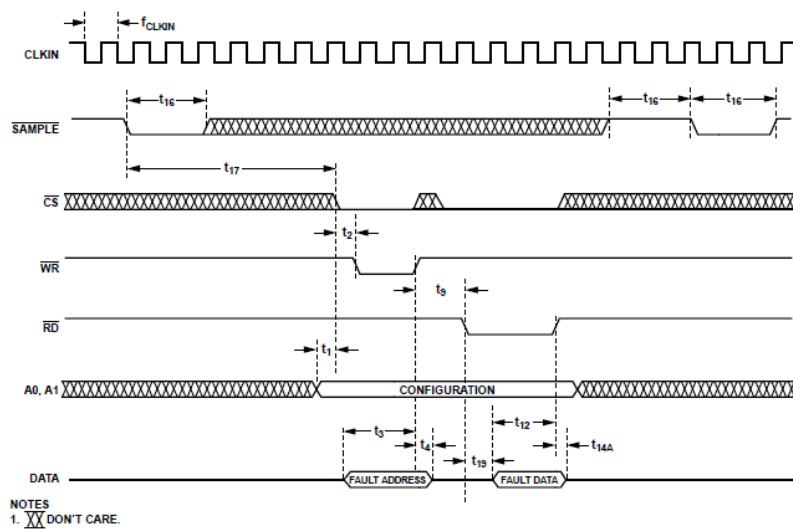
$f_{CLKIN}$
CLKIN
$t_{16}$
$t_{16}$
$t_{16}$
$\overline{SAMPLE}$
$t_{17}$
$\overline{CS}$
$t_2$
$\overline{WR}$
$t_9$
$\overline{RD}$
$t_1$
A0, A1
CONFIGURATION
$t_3$
$t_{12}$
$t_4$
$t_{14A}$
$t_{19}$
DATA
FAULT ADDRESS
FAULT DATA

NOTES
1. DON'T CARE.